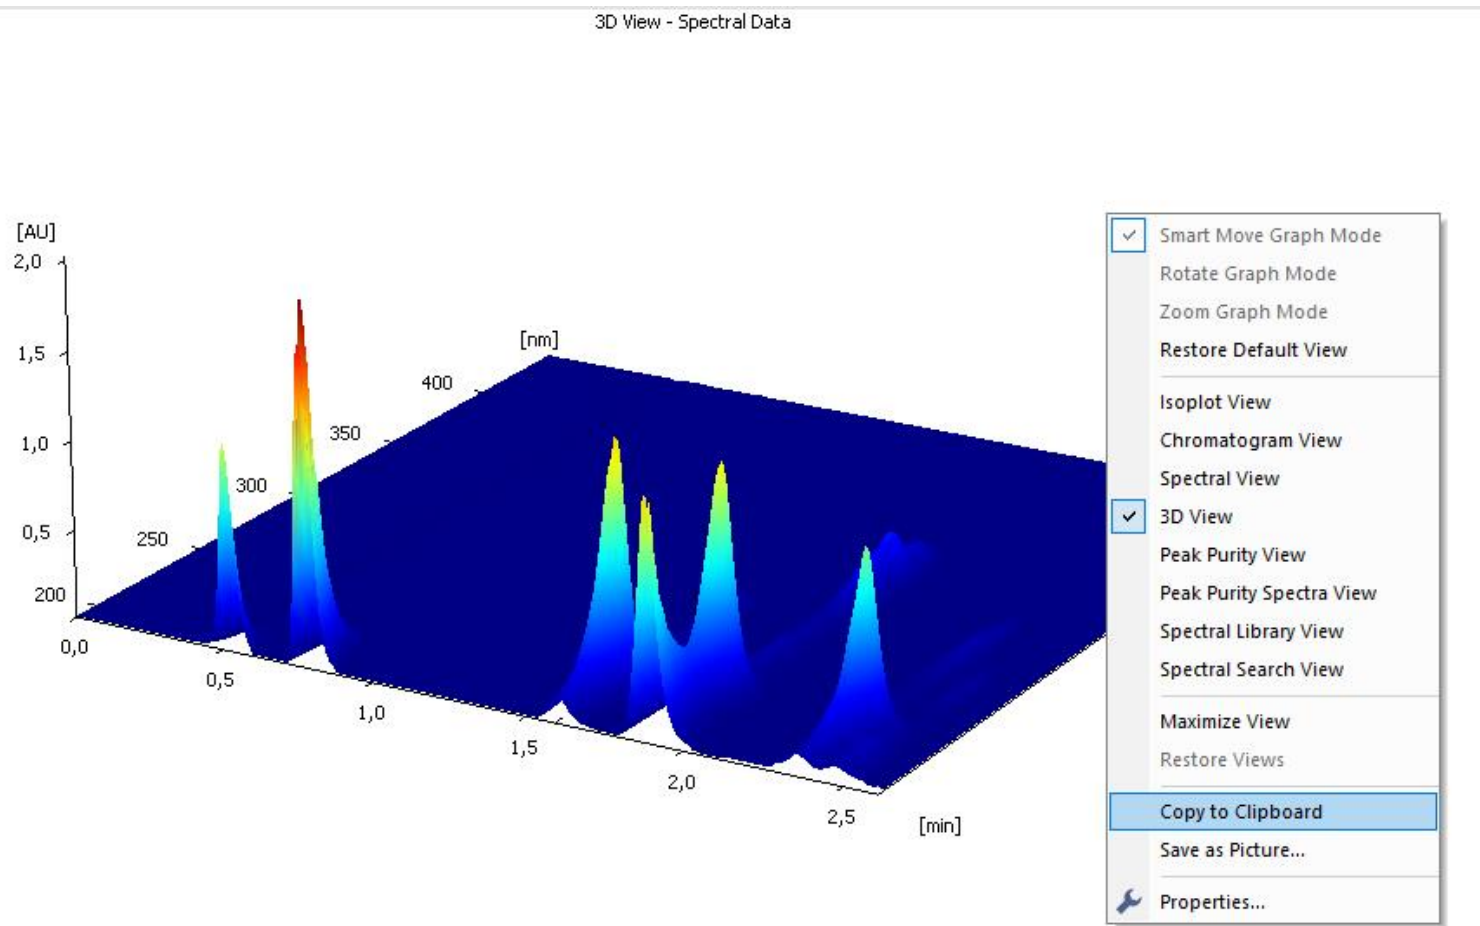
3D View - Spectral Data

[AU]
2,0
1,5
1,0
0,5
200
250
300
350
400
[nm]
0,0
0,5
1,0
1,5
2,0
2,5
[min]

Smart Move Graph Mode
Rotate Graph Mode
Zoom Graph Mode
Restore Default View
Isoplot View
Chromatogram View
Spectral View
3D View
Peak Purity View
Peak Purity Spectra View
Spectral Library View
Spectral Search View
Maximize View
Restore Views
Copy to Clipboard
Save as Picture...
Properties...